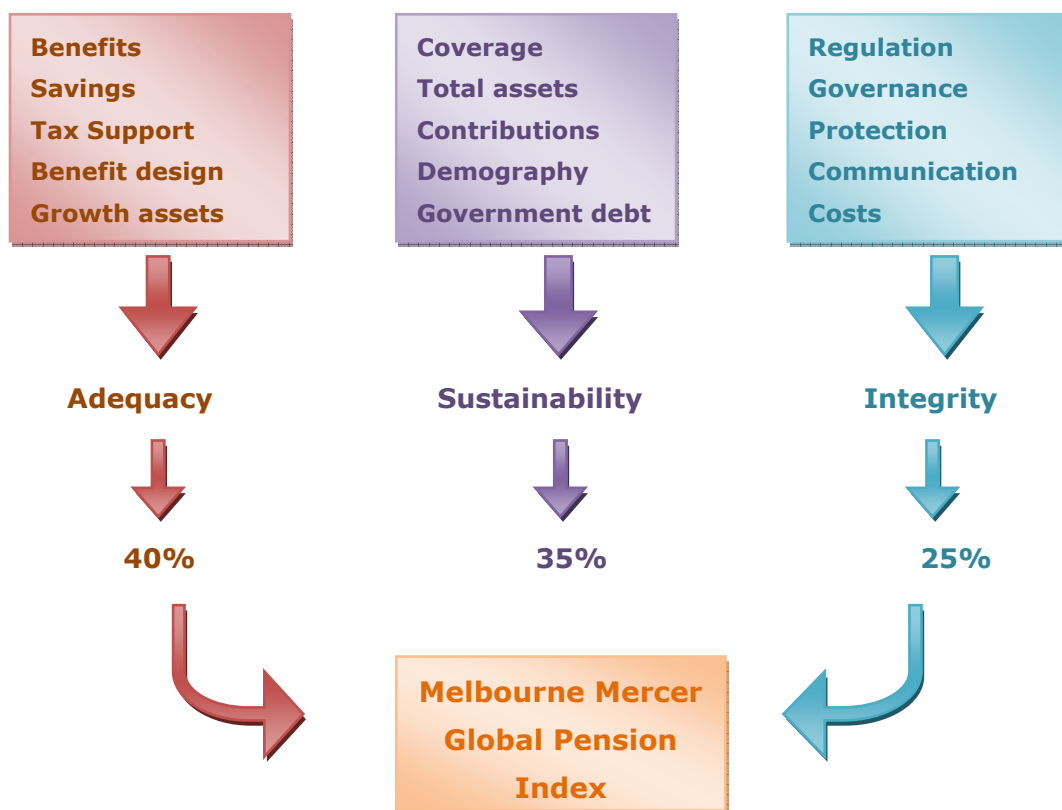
Benefits
Savings
Tax Support
Benefit design
Growth assets

Coverage
Total assets
Contributions
Demography
Government debt

Regulation
Governance
Protection
Communication
Costs

Adequacy

Sustainability

Integrity

40%

35%

25%

Melbourne Mercer Global Pension Index